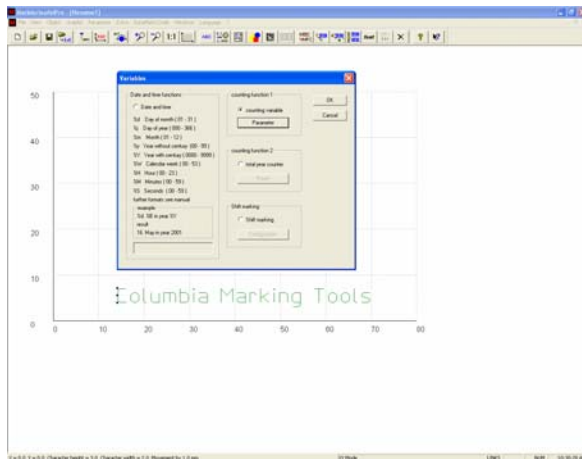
Variables

Date and time functions
Date and time
%d Day of month (01 - 31)
%j Day of year (000 - 366)
%m Month (01 - 12)
%y Year without century (00 - 99)
%Y Year with century (0000 - 9999)
%W Calendar week (00 - 53)
%H Hour (00 - 23)
%M Minutes (00 - 59)
%S Seconds (00 - 59)
further formats see manual
example
%d. %B in year %Y
result
16. May in year 2001

counting function 1
counting variable
Parameter

counting function 2
total year counter
Reset

Shift marking
Shift marking
Configuration

OK
Cancel

50
40
30
20
10
0
0 10 20 30 40 50 60 70 80

Columbia Marking Tools